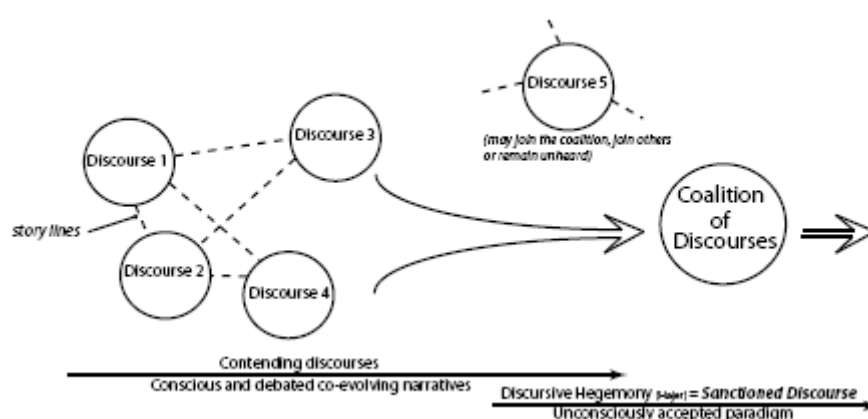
Discourse 5

(may join the coalition, join others or remain unheard)

Discourse 1

Discourse 3

story lines

Discourse 2

Discourse 4

Coalition of Discourses

Contending discourses

Conscious and debated co-evolving narratives

Discursive Hegemony (Hajer) = Sanctioned Discourse

Unconsciously accepted paradigm